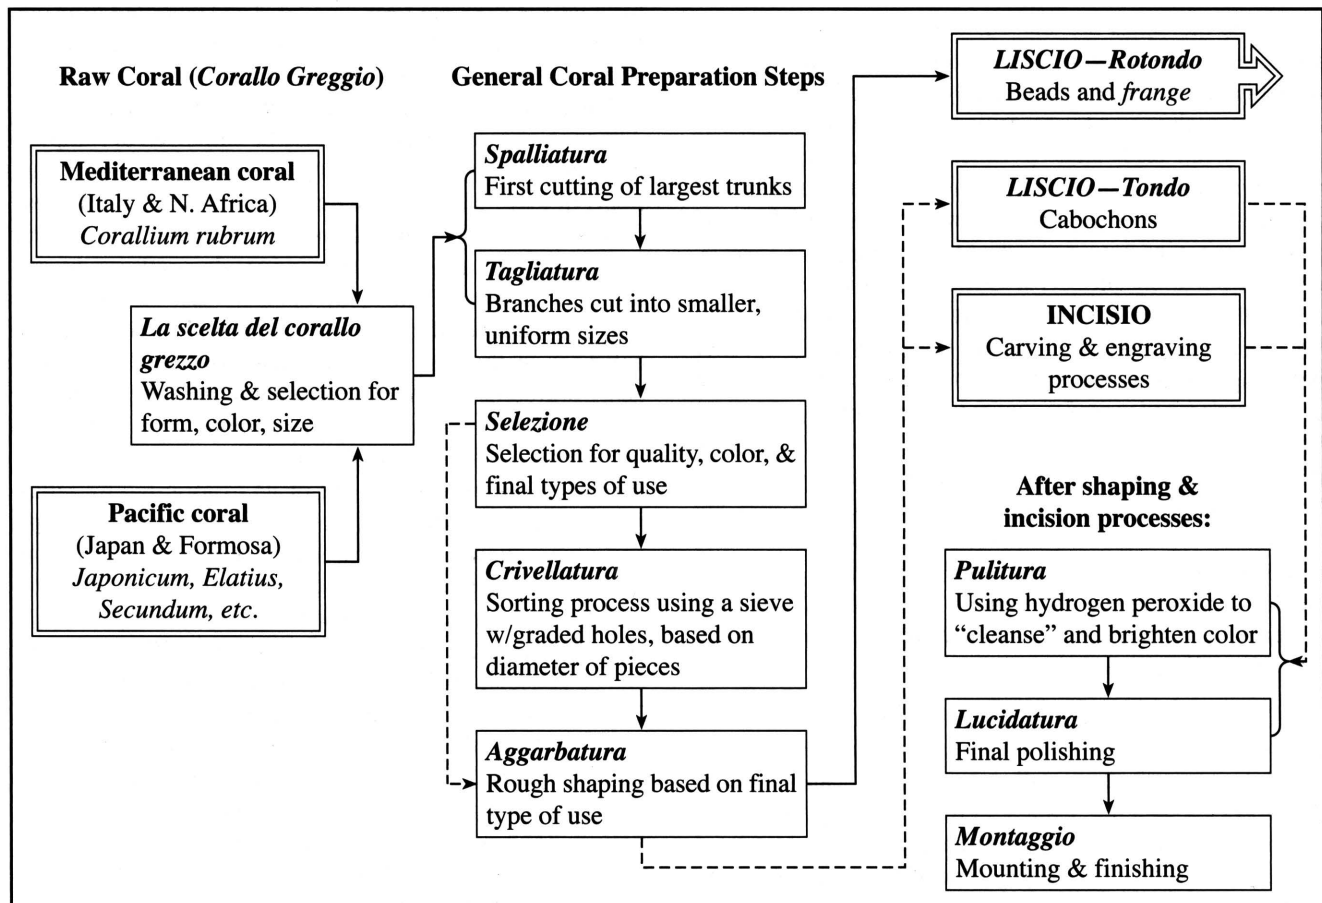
Raw Coral (*Corallo Greggio*)

General Coral Preparation Steps

*LISCIO—Rotondo*
Beads and *frange*

Mediterranean coral
(Italy & N. Africa)
*Corallium rubrum*

*Spalliatura*
First cutting of largest trunks

*LISCIO—Tondo*
Cabochons

*Tagliatura*
Branches cut into smaller, uniform sizes

*La scelta del corallo grezzo*
Washing & selection for form, color, size

INCISIO
Carving & engraving processes

*Selezione*
Selection for quality, color, & final types of use

After shaping & incision processes:

Pacific coral
(Japan & Formosa)
*Japonicum, Elatius, Secundum, etc.*

*Crivellatura*
Sorting process using a sieve w/graded holes, based on diameter of pieces

*Pulitura*
Using hydrogen peroxide to "cleanse" and brighten color

*Lucidatura*
Final polishing

*Aggarbatura*
Rough shaping based on final type of use

*Montaggio*
Mounting & finishing